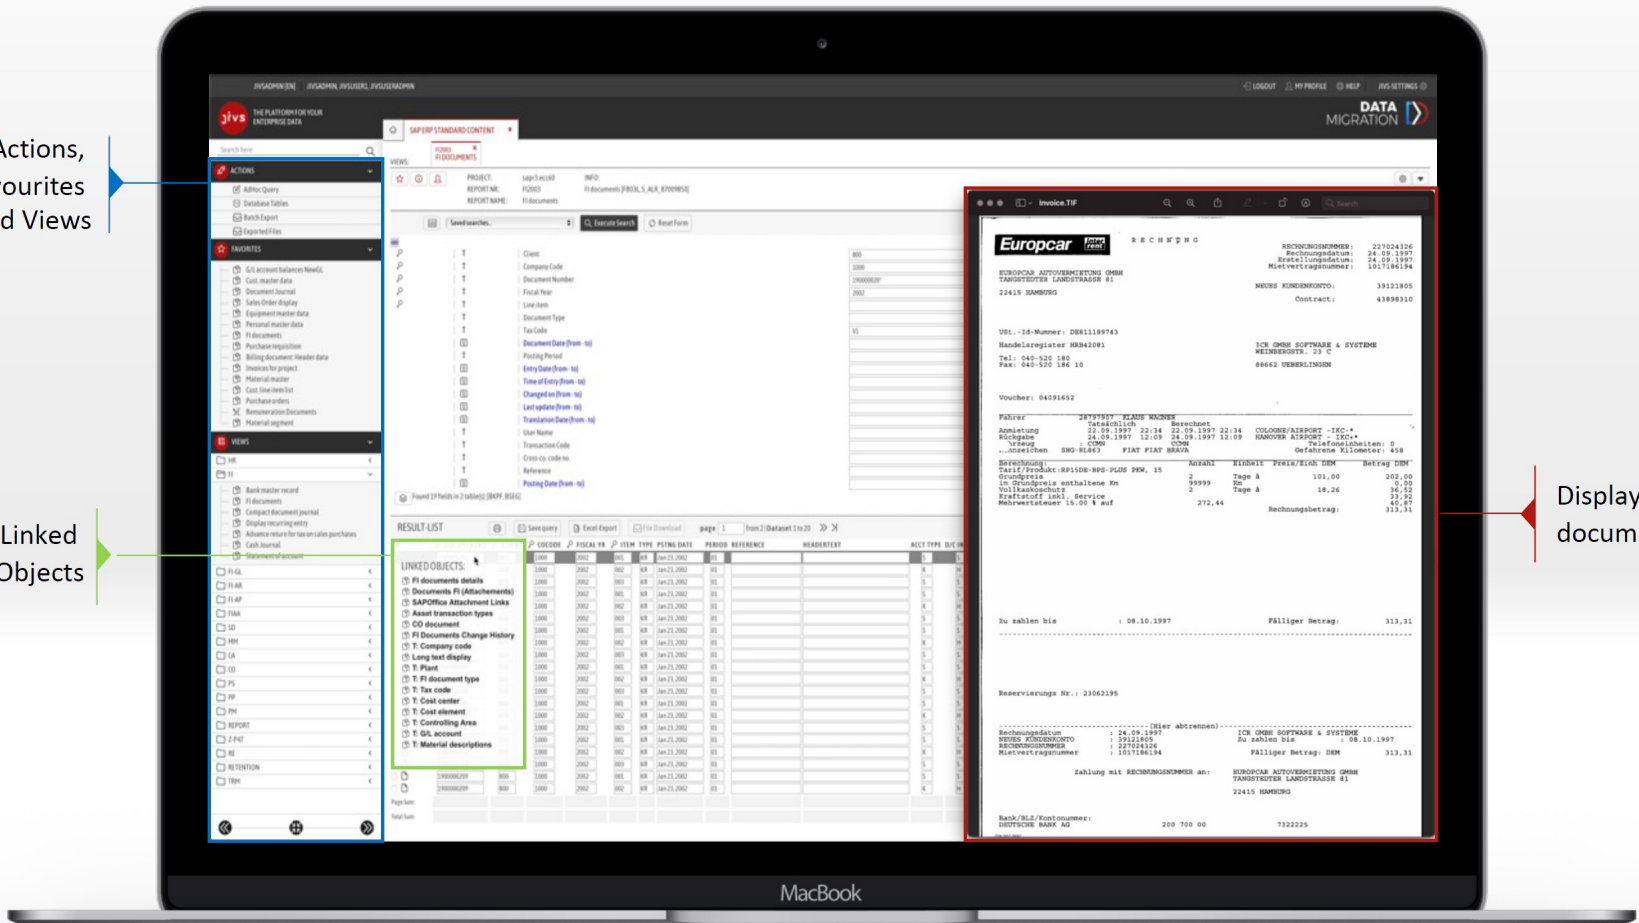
Actions,
ourites
d Views

Linked
Objects

Display
docum

JIVSADMIN [EN] JIVSADMIN, JIVSUSER1, JIVSUSERADMIN
LOGOUT MY PROFILE HELP JIVS-SETTINGS

jivs THE PLATFORM FOR YOUR ENTERPRISE DATA

DATA MIGRATION

Search here

ACTIONS
Adhoc Query
Database Tables
Batch Export
Exported Files

FAVORITES
G/L account balances NewGL
Cust. master data
Document Journal
Sales Order display
Equipment master data
Personal master data
FI documents
Purchase requisition
Billing document: Header data
Invoices for project
Material master
Cust. line item list
Purchase orders
Remuneration Documents
Material segment

VIEWS
HR
FI
Bank master record
FI documents
Compact document journal
Display recurring entry
Advance return for tax on sales purchases
Cash Journal
FI-GL
FI-AR
FI-AP
FIAA
SD
MM
CA
CO
PS
PP
PM
REPORT
Z-P47
RE
RETENTION
TRM

SAP ERP STANDARD CONTENT
FI DOCUMENTS

PROJECT: sapr3-ecc60
REPORT NR: FI2003
REPORT NAME: FI documents
INFO: FI documents [FB03L_S_ALR_87009850]

Saved searches...
Execute Search
Reset Form

Client
Company Code
Document Number
Fiscal Year
Line item
Document Type
Tax Code
Document Date (from - to)
Posting Period
Entry Date (from - to)
Time of Entry (from - to)
Changed on (from - to)
Last update (from - to)
Translation Date (from - to)
User Name
Transaction Code
Cross-co. code no.
Reference
Posting Date (from - to)

Found 19 fields in 2 table(s) [BKPF, BSEG]

RESULT-LIST
Save query
Excel-Export
File Download
page 1 from 2 | Dataset 1 to 20

CCODE FISCAL YR ITEM TYPE PSTNG DATE PERIOD REFERENCE HEADERTEXT ACCT TYPE

LINKED OBJECTS:
FI documents details
Documents FI (Attachements)
SAPOffice Attachment Links
Asset transaction types
CO document
FI Documents Change History
T: Company code
T: Plant
Long text display
T: FI document type
T: Tax code
T: Cost center
T: Cost element
T: Controlling Area
T: G/L account
T: Material descriptions

Page Sum:
Total Sum:

Invoice.TIF

Europcar

R E C H N U N G

RECHNUNGSNUMMER: 227024326
Rechnungsdatum: 24.09.1997
Erstellungsdatum: 24.09.1997
Mietvertragsnummer: 1017186194

EUROPCAR AUTOVERMIETUNG GMBH
TANGSTEDTER LANDSTRASSE 81
22415 HAMBURG

NEUES KUNDENKONTO: 39121805
Contract: 43898310

USt.-Id-Nummer: DE811189743
Handelsregister HRB42081
Tel: 040-520 180
Fax: 040-520 186 10

ICH GMBH SOFTWARE & SYSTEME
WEINBERGSTR. 23 C
88662 UEBERLINGEN

Voucher: 04091652

Zu zahlen bis : 08.10.1997
Fälliger Betrag: 313,31

Reservierungs Nr.: 23062195

(Hier abtrennen)
Rechnungsdatum : 24.09.1997
NEUES KUNDENKONTO : 39121805
RECHNUNGSNUMMER : 227024326
Mietvertragsnummer : 1017186194

ICH GMBH SOFTWARE & SYSTEME
Zu zahlen bis : 08.10.1997
Fälliger Betrag: DEM 313,31

Zahlung mit RECHNUNGSNUMMER an:
EUROPCAR AUTOVERMIETUNG GMBH
TANGSTEDTER LANDSTRASSE 81
22415 HAMBURG

Bank/BLZ/Kontonummer:
DEUTSCHE BANK AG 200 700 00 7322225

MacBook